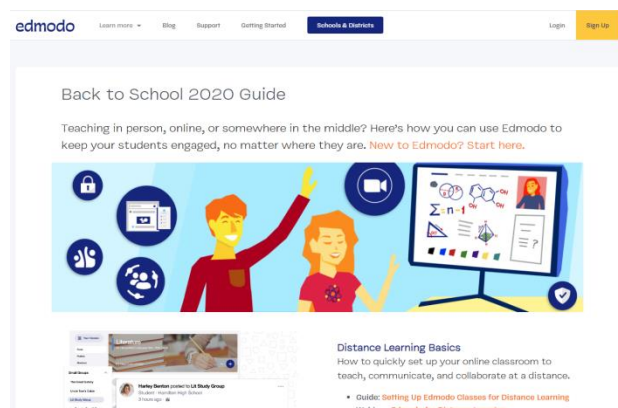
edmodo Learn more Blog Support Getting Started Schools & Districts Login Sign Up

Back to School 2020 Guide

Teaching in person, online, or somewhere in the middle? Here's how you can use Edmodo to keep your students engaged, no matter where they are. New to Edmodo? Start here.

$\Sigma = n-1$

Literature

Harley Benton posted to Lit Study Group
Student · Hamilton High School

Distance Learning Basics
How to quickly set up your online classroom to teach, communicate, and collaborate at a distance.

• Guide: Setting Up Edmodo Classes for Distance Learning